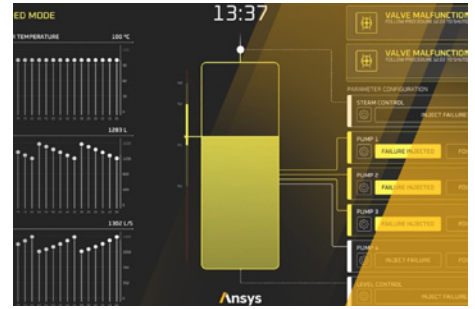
ED MODE

13:37

TEMPERATURE 100 °C

1283 L

1302 L/S

VALVE MALFUNCTION
FOLLOW PROCEDURE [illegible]

VALVE MALFUNCTION
FOLLOW PROCEDURE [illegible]

PARAMETER CONFIGURATION

STEAM CONTROL
INJECT FAILURE

PUMP 1
FAILURE INJECTED

PUMP 2
FAILURE INJECTED

PUMP 3
FAILURE INJECTED

PUMP 4
INJECT FAILURE

LEVEL CONTROL
INJECT FAILURE

Ansys